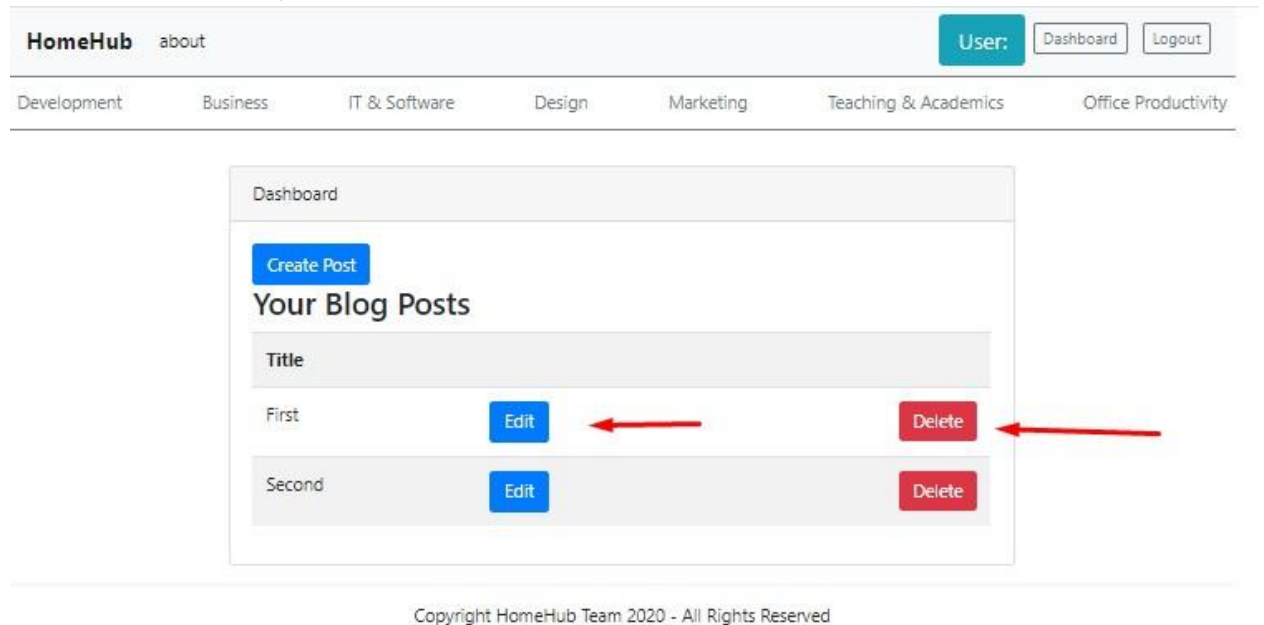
HomeHub about

User: Dashboard Logout

Development Business IT & Software Design Marketing Teaching & Academics Office Productivity

Dashboard

Create Post

Your Blog Posts

| Title | | |
|---|---|---|
| First | Edit | Delete |
| Second | Edit | Delete |

Copyright HomeHub Team 2020 - All Rights Reserved